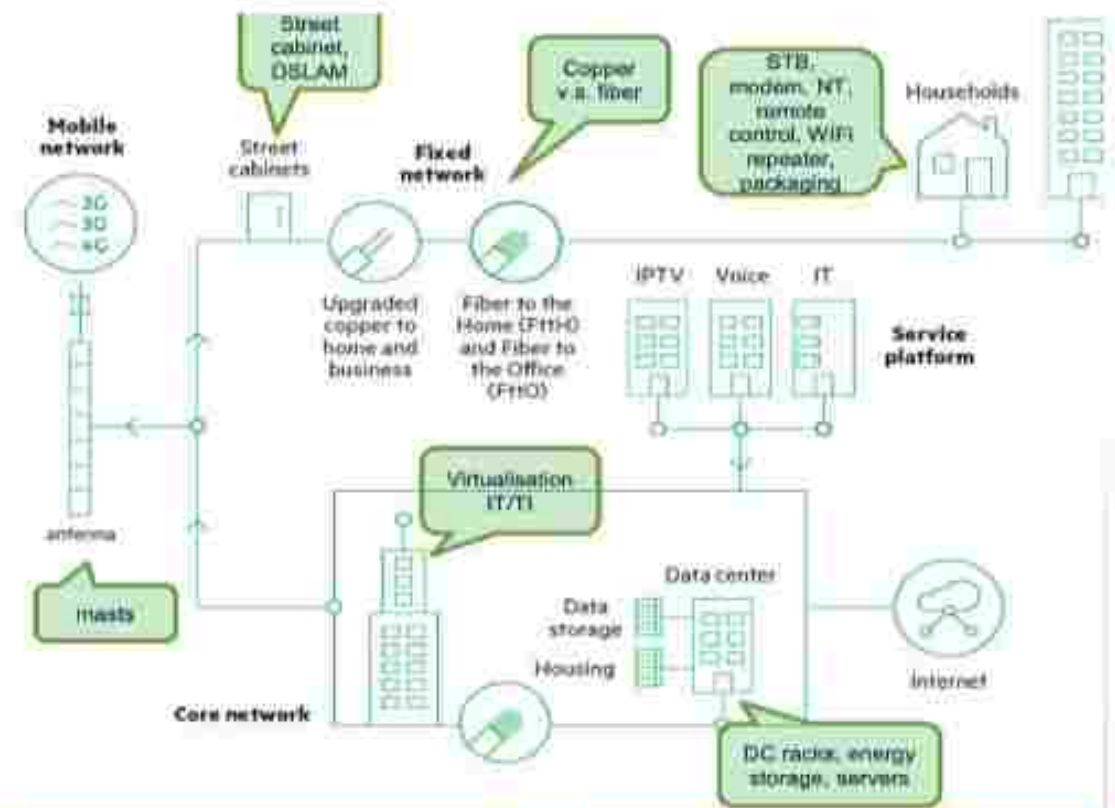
Street cabinet, DSLAM

Copper v.s. fiber

STB, modem, NT, remote control, WiFi repeater, packaging

Households

Mobile network

3G
3G
4G

Street cabinets

Fixed network

Upgraded copper to home and business

Fiber to the Home (FttH) and Fiber to the Office (FttO)

IPTV

Voice

IT

Service platform

antenna

Virtualisation IT/TI

Data center

Data storage

Housing

masts

Internet

Core network

DC racks, energy storage, servers